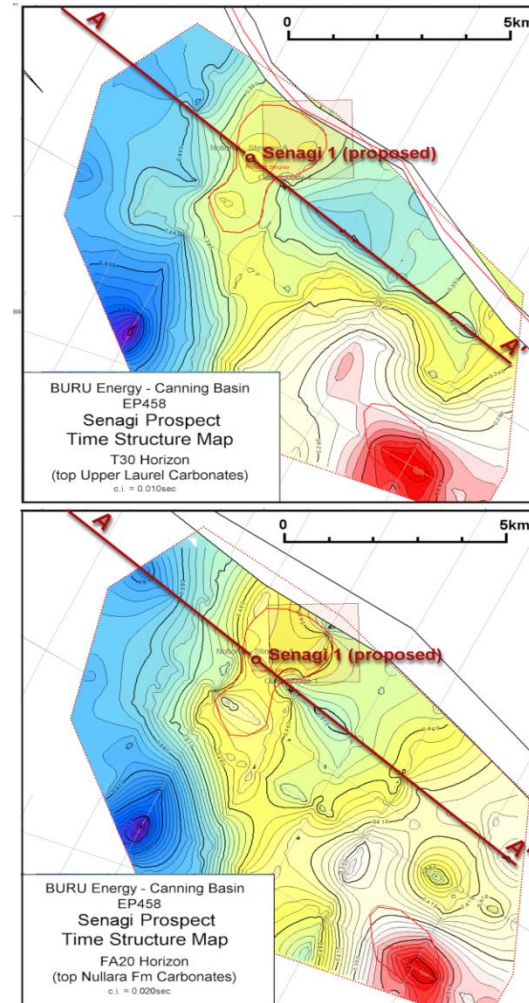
A
0
5km
Senagi 1 (proposed)
A'
BURU Energy - Canning Basin
EP458
Senagi Prospect
Time Structure Map
T30 Horizon
(top Upper Laurel Carbonates)
c.i. = 0.010sec

A
0
5km
Senagi 1 (proposed)
A'
BURU Energy - Canning Basin
EP458
Senagi Prospect
Time Structure Map
FA20 Horizon
(top Nullara Fm Carbonates)
c.i. = 0.020sec